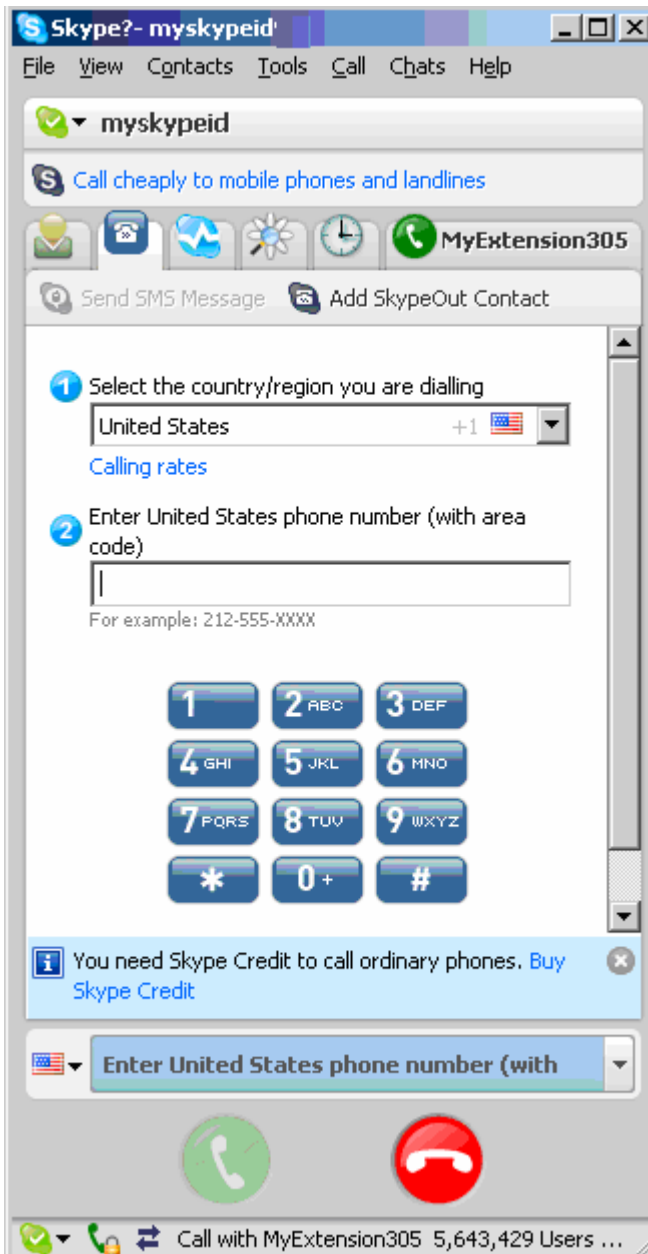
Skype?- myskypeid

File View Contacts Tools Call Chats Help

myskypeid

Call cheaply to mobile phones and landlines

MyExtension305

Send SMS Message Add SkypeOut Contact

1 Select the country/region you are dialling

United States +1

Calling rates

2 Enter United States phone number (with area code)

For example: 212-555-XXXX

| | | |
|---|---|---|
| 1 | 2 ABC | 3 DEF |
| 4 GHI | 5 JKL | 6 MNO |
| 7 PQRS | 8 TUV | 9 WXYZ |
| * | 0 + | # |

You need Skype Credit to call ordinary phones. Buy Skype Credit

Enter United States phone number (with

Call with MyExtension305 5,643,429 Users ...